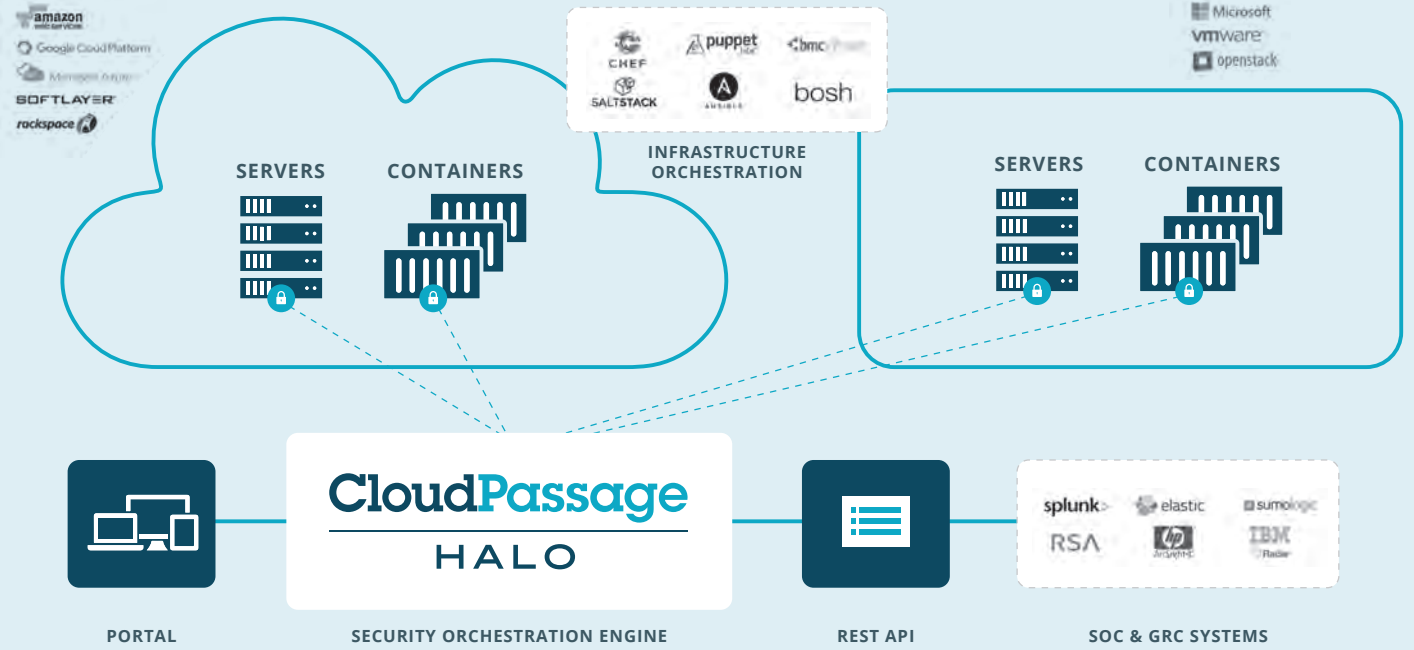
amazon web services
Google Cloud Platform
Microsoft Azure
SOFTLAYER
rackspace

CHEF
puppet labs
bmc
SALTSTACK
ANSIBLE
bosh

INFRASTRUCTURE ORCHESTRATION

Microsoft
vmware
openstack

SERVERS
CONTAINERS

SERVERS
CONTAINERS

CloudPassage
HALO

splunk>
elastic
sumologic
RSA
ArcSight
IBM Radar

PORTAL
SECURITY ORCHESTRATION ENGINE
REST API
SOC & GRC SYSTEMS